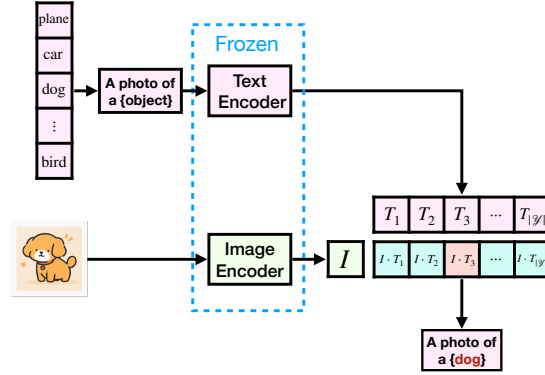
plane

car

dog

⋮

bird

A photo of a {object}

Frozen

Text Encoder

Image Encoder

$I$

| $T_1$ | $T_2$ | $T_3$ | ⋯ | $T_{|\mathcal{Y}|}$ |
|---|---|---|---|---|
| $I \cdot T_1$ | $I \cdot T_2$ | $I \cdot T_3$ | ⋯ | $I \cdot T_{|\mathcal{Y}|}$ |

A photo of a {dog}